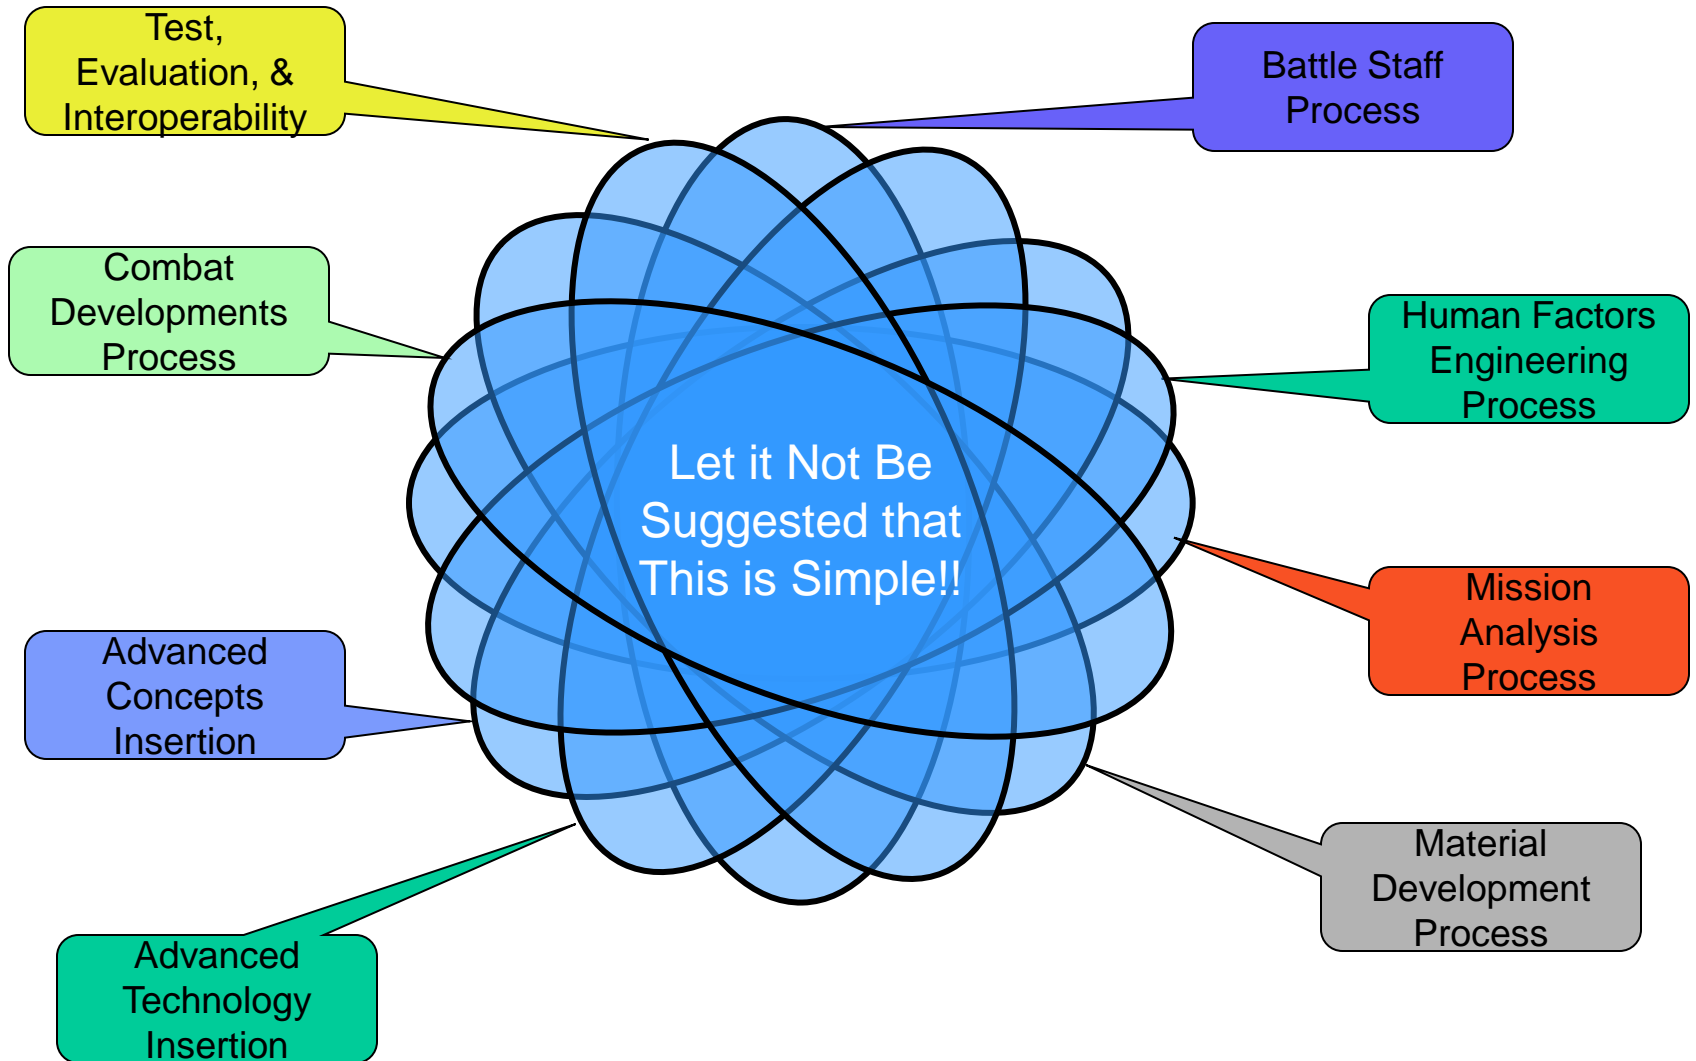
Test, Evaluation, & Interoperability

Battle Staff Process

Combat Developments Process

Human Factors Engineering Process

Let it Not Be Suggested that This is Simple!!

Mission Analysis Process

Advanced Concepts Insertion

Material Development Process

Advanced Technology Insertion